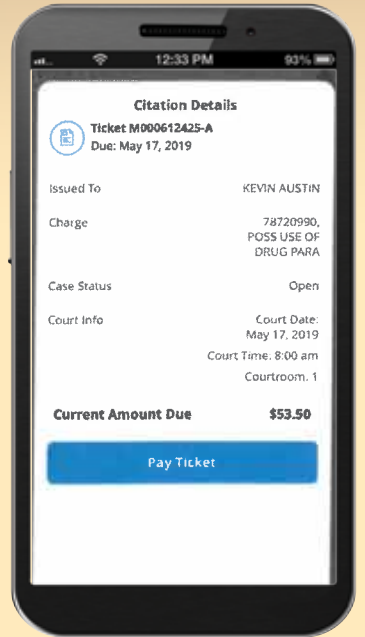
12:33 PM
93%

Citation Details

Ticket M000612425-A
Due: May 17, 2019

Issued To
KEVIN AUSTIN

Charge
78720990, POSS USE OF DRUG PARA

Case Status
Open

Court Info
Court Date: May 17, 2019
Court Time: 8:00 am
Courtroom: 1

Current Amount Due
$53.50

Pay Ticket